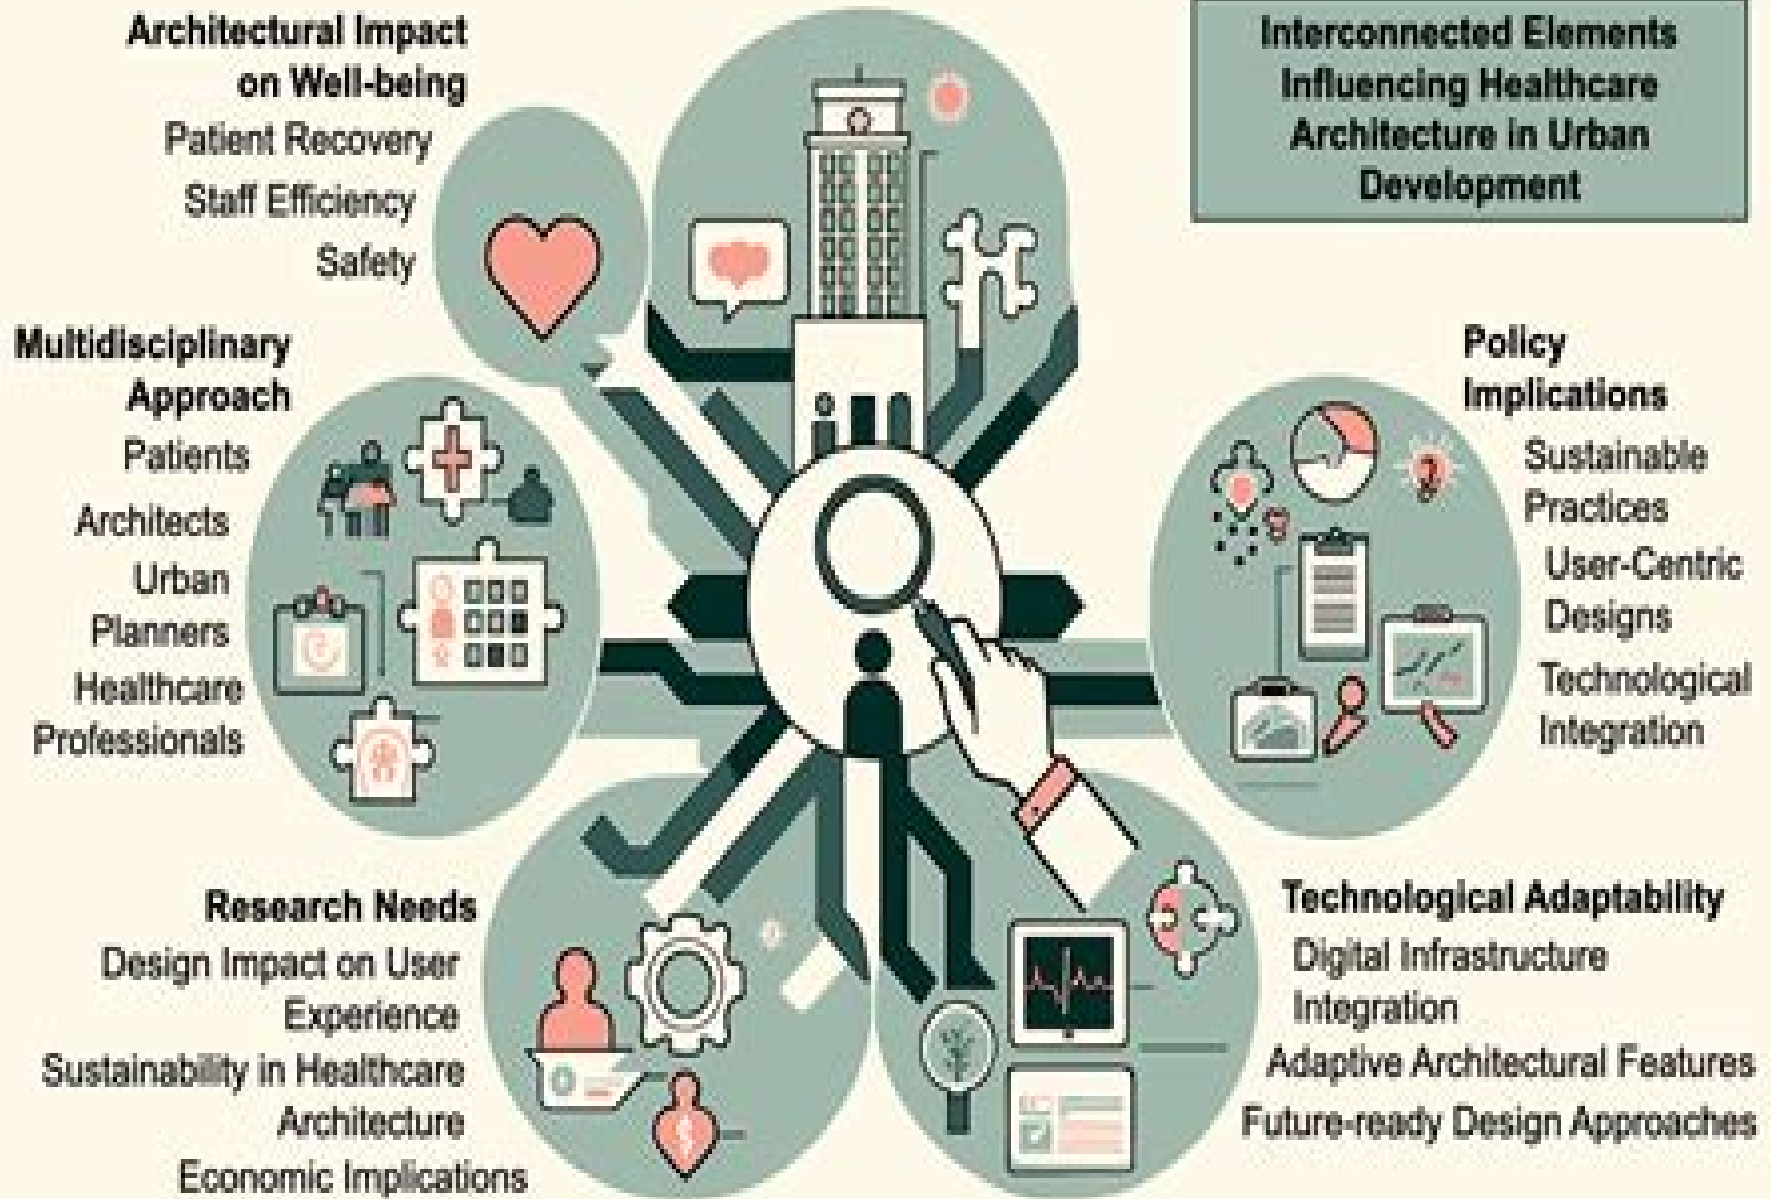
Interconnected Elements Influencing Healthcare Architecture in Urban Development

Architectural Impact on Well-being
Patient Recovery
Staff Efficiency
Safety

Multidisciplinary Approach
Patients
Architects
Urban Planners
Healthcare Professionals

Policy Implications
Sustainable Practices
User-Centric Designs
Technological Integration

Research Needs
Design Impact on User Experience
Sustainability in Healthcare Architecture
Economic Implications

Technological Adaptability
Digital Infrastructure Integration
Adaptive Architectural Features
Future-ready Design Approaches